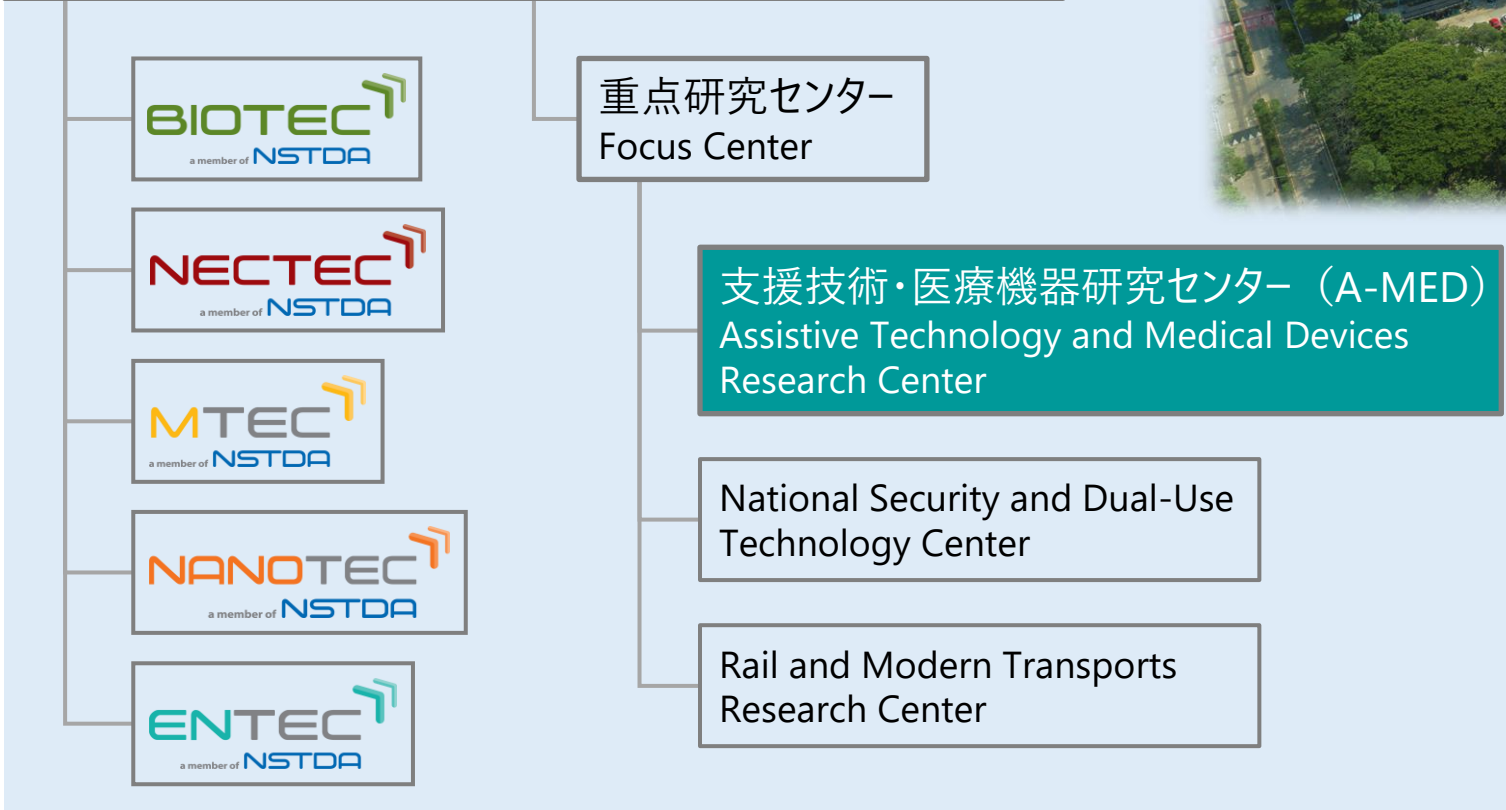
BIOTEC
a member of NSTDA

NECTEC
a member of NSTDA

MTEC
a member of NSTDA

NANOTEC
a member of NSTDA

ENTEC
a member of NSTDA

重点研究センター
Focus Center

支援技術・医療機器研究センター（A-MED）
Assistive Technology and Medical Devices Research Center

National Security and Dual-Use Technology Center

Rail and Modern Transports Research Center